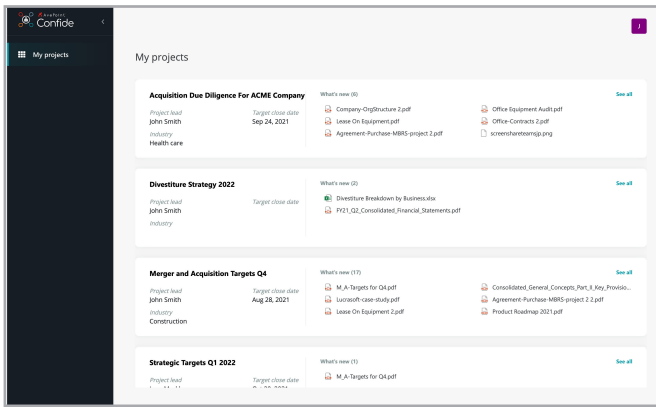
AvePoint
Confide

My projects

J

My projects

Acquisition Due Diligence For ACME Company
Project lead
John Smith
Target close date
Sep 24, 2021
Industry
Health care

What's new (6)
See all
Company-OrgStructure 2.pdf
Lease On Equipment.pdf
Agreement-Purchase-MBRS-project 2.pdf
Office Equipment Audit.pdf
Office-Contracts 2.pdf
screenshareteamsjp.png

Divestiture Strategy 2022
Project lead
John Smith
Target close date
Industry

What's new (2)
See all
Divestiture Breakdown by Business.xlsx
FY21_Q2_Consolidated_Financial_Statements.pdf

Merger and Acquisition Targets Q4
Project lead
John Smith
Target close date
Aug 28, 2021
Industry
Construction

What's new (17)
See all
M_A-Targets for Q4.pdf
Lucrasoft-case-study.pdf
Lease On Equipment 2.pdf
Consolidated_General_Concepts_Part_II_Key_Provisio...
Agreement-Purchase-MBRS-project 2 2.pdf
Product Roadmap 2021.pdf

Strategic Targets Q1 2022
Project lead
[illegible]
Target close date
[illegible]

What's new (1)
See all
M_A-Targets for Q4.pdf